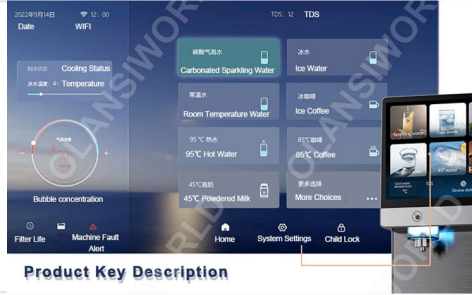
2022年3月14日
Date
12:00
WIFI
TDS: 12 TDS

制冷状态 Cooling Status
冰水温度 4 Temperature

气泡浓度
Bubble concentration

碳酸气泡水
Carbonated Sparkling Water

冰水
Ice Water

常温水
Room Temperature Water

冰咖啡
Ice Coffee

95℃热水
95℃ Hot Water

85℃咖啡
85℃ Coffee

45℃泡奶
45℃ Powdered Milk

更多选择
More Choices

Filter Life
Machine Fault Alert
Home
System Settings
Child Lock

OLANSIWORLD

Product Key Description